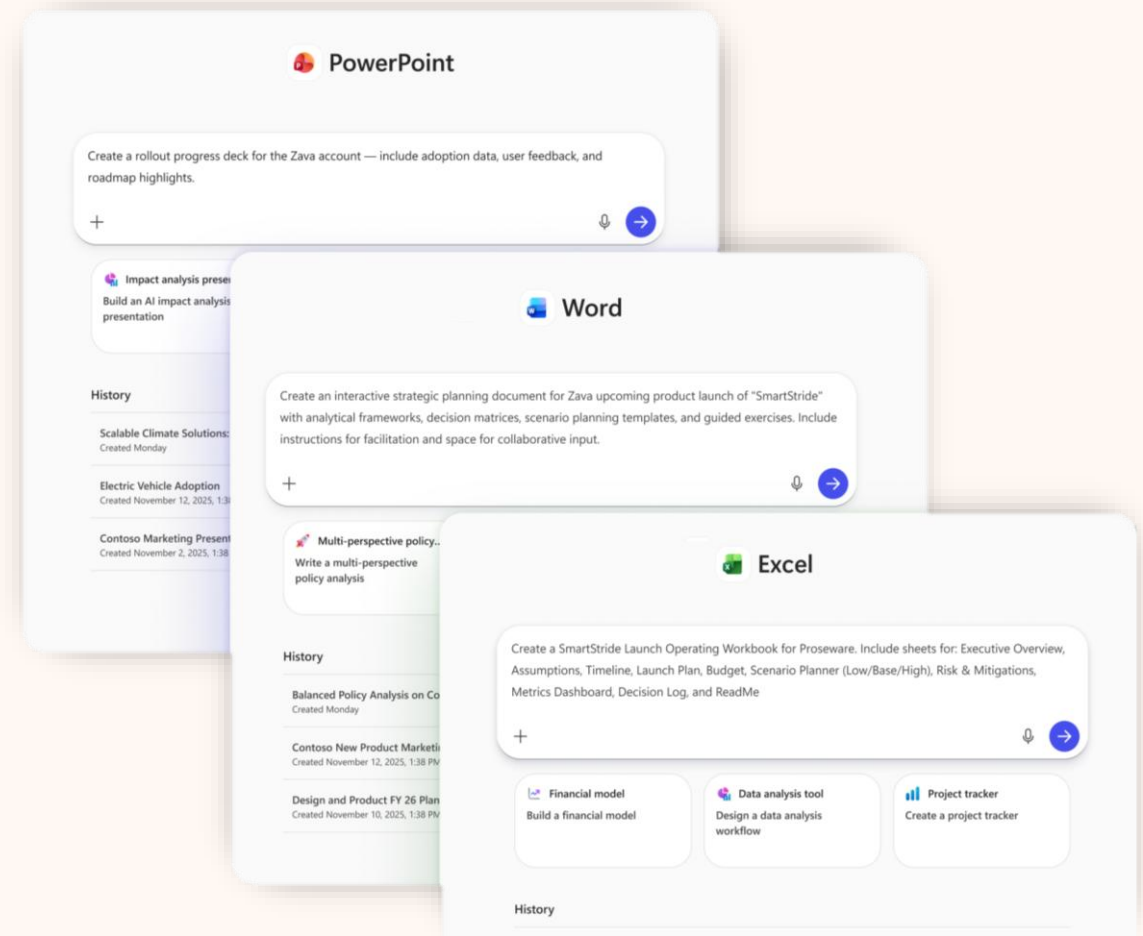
PowerPoint

Create a rollout progress deck for the Zava account — include adoption data, user feedback, and roadmap highlights.

+

Impact analysis prese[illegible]
Build an AI impact analysis presentation

History

Scalable Climate Solutions:
Created Monday

Electric Vehicle Adoption
Created November 12, 2025, 1:38

Contoso Marketing Present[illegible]
Created November 2, 2025, 1:38

Word

Create an interactive strategic planning document for Zava upcoming product launch of "SmartStride" with analytical frameworks, decision matrices, scenario planning templates, and guided exercises. Include instructions for facilitation and space for collaborative input.

+

Multi-perspective policy...
Write a multi-perspective policy analysis

History

Balanced Policy Analysis on Co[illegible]
Created Monday

Contoso New Product Marketi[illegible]
Created November 12, 2025, 1:38 PM

Design and Product FY 26 Plan
Created November 10, 2025, 1:38 PM

Excel

Create a SmartStride Launch Operating Workbook for Proseware. Include sheets for: Executive Overview, Assumptions, Timeline, Launch Plan, Budget, Scenario Planner (Low/Base/High), Risk & Mitigations, Metrics Dashboard, Decision Log, and ReadMe

+

Financial model
Build a financial model

Data analysis tool
Design a data analysis workflow

Project tracker
Create a project tracker

History